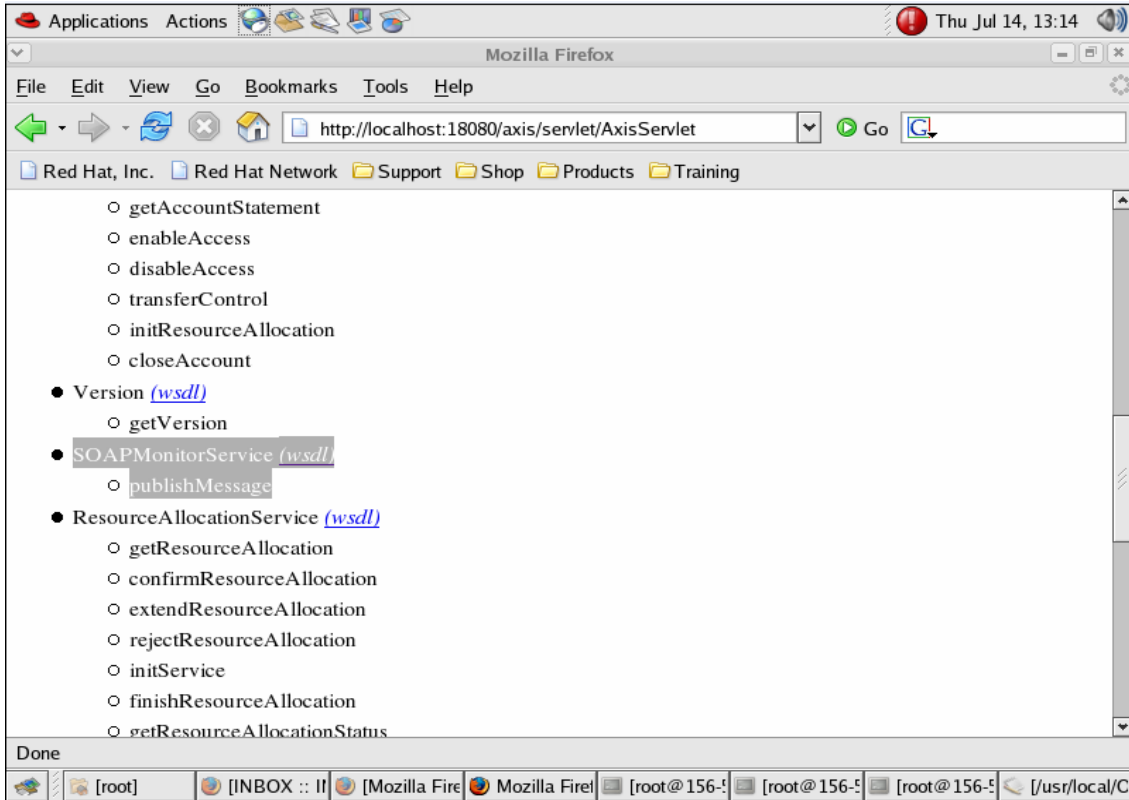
Applications Actions

Thu Jul 14, 13:14

Mozilla Firefox

File Edit View Go Bookmarks Tools Help

http://localhost:18080/axis/servlet/AxisServlet

Go

Red Hat, Inc. Red Hat Network Support Shop Products Training

- getAccountStatement
- enableAccess
- disableAccess
- transferControl
- initResourceAllocation
- closeAccount

- Version (wsdl)
  - getVersion
- SOAPMonitorService (wsdl)
  - publishMessage
- ResourceAllocationService (wsdl)
  - getResourceAllocation
  - confirmResourceAllocation
  - extendResourceAllocation
  - rejectResourceAllocation
  - initService
  - finishResourceAllocation
  - getResourceAllocationStatus

Done

[root] [INBOX :: I [Mozilla Fire Mozilla Firef [root@156-! [root@156-! [root@156-! [/usr/local/C